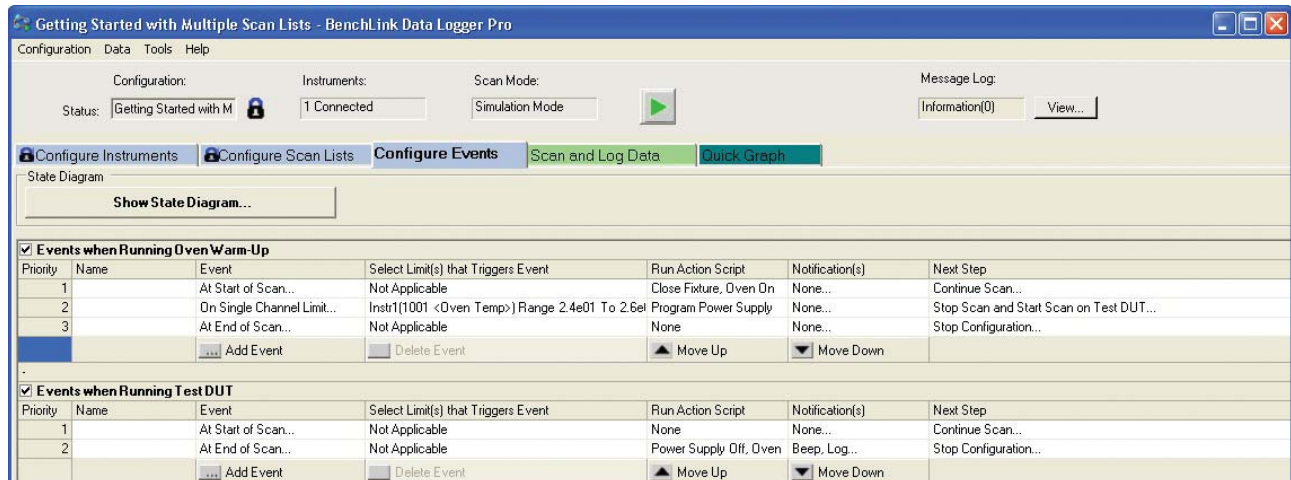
Getting Started with Multiple Scan Lists - BenchLink Data Logger Pro

Configuration Data Tools Help

Configuration: Instruments: Scan Mode: Message Log:

Status: Getting Started with M 1 Connected Simulation Mode Information(0) View...

Configure Instruments Configure Scan Lists Configure Events Scan and Log Data Quick Graph

State Diagram

Show State Diagram...

☑ Events when Running Oven Warm-Up

| Priority | Name | Event | Select Limit(s) that Triggers Event | Run Action Script | Notification(s) | Next Step |
|---|---|---|---|---|---|---|
| 1 | | At Start of Scan... | Not Applicable | Close Fixture, Oven On | None... | Continue Scan... |
| 2 | | On Single Channel Limit... | Instr1(1001 <Oven Temp>) Range 2.4e01 To 2.6e | Program Power Supply | None... | Stop Scan and Start Scan on Test DUT... |
| 3 | | At End of Scan... | Not Applicable | None | None... | Stop Configuration... |
| | | ... Add Event | Delete Event | Move Up | Move Down | |

☑ Events when Running Test DUT

| Priority | Name | Event | Select Limit(s) that Triggers Event | Run Action Script | Notification(s) | Next Step |
|---|---|---|---|---|---|---|
| 1 | | At Start of Scan... | Not Applicable | None | None... | Continue Scan... |
| 2 | | At End of Scan... | Not Applicable | Power Supply Off, Oven | Beep, Log... | Stop Configuration... |
| | | ... Add Event | Delete Event | Move Up | Move Down | |